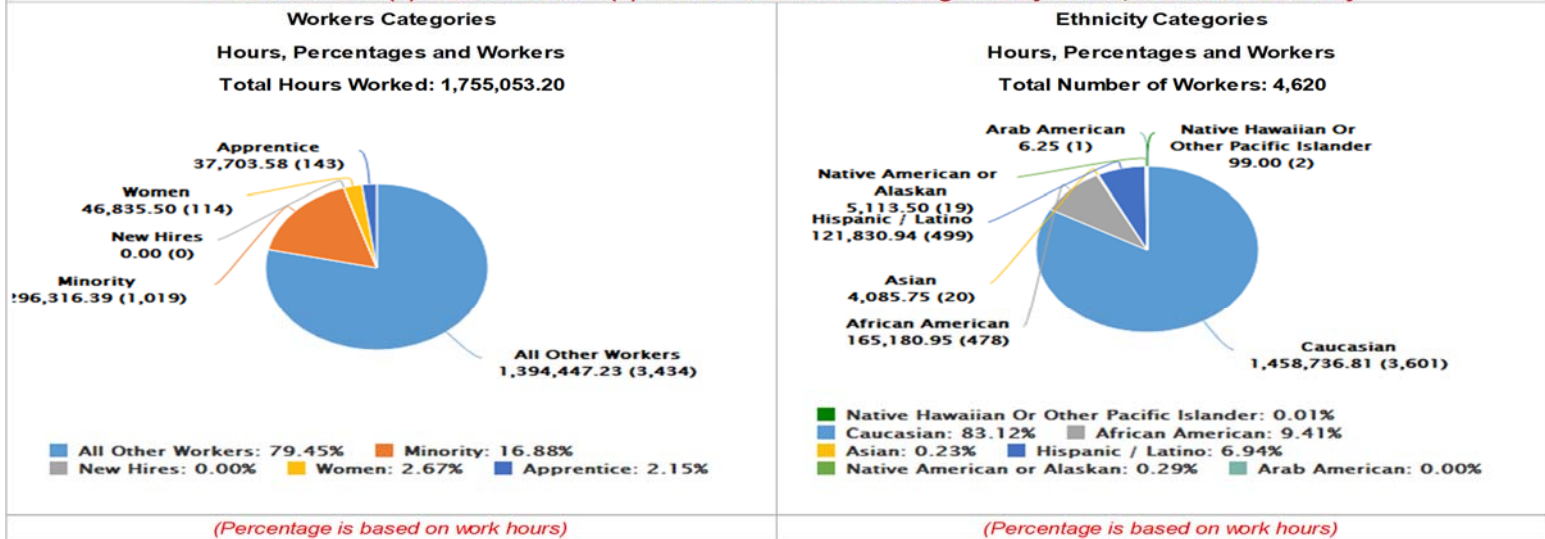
Workers Categories

Hours, Percentages and Workers

Total Hours Worked: 1,755,053.20

Apprentice
37,703.58 (143)

Women
46,835.50 (114)

New Hires
0.00 (0)

Minority
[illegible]96,316.39 (1,019)

All Other Workers
1,394,447.23 (3,434)

All Other Workers: 79.45%
Minority: 16.88%
New Hires: 0.00%
Women: 2.67%
Apprentice: 2.15%

(Percentage is based on work hours)

Ethnicity Categories

Hours, Percentages and Workers

Total Number of Workers: 4,620

Arab American
6.25 (1)

Native Hawaiian Or Other Pacific Islander
99.00 (2)

Native American or Alaskan
5,113.50 (19)

Hispanic / Latino
121,830.94 (499)

Asian
4,085.75 (20)

African American
165,180.95 (478)

Caucasian
1,458,736.81 (3,601)

Native Hawaiian Or Other Pacific Islander: 0.01%
Caucasian: 83.12%
African American: 9.41%
Asian: 0.23%
Hispanic / Latino: 6.94%
Native American or Alaskan: 0.29%
Arab American: 0.00%

(Percentage is based on work hours)